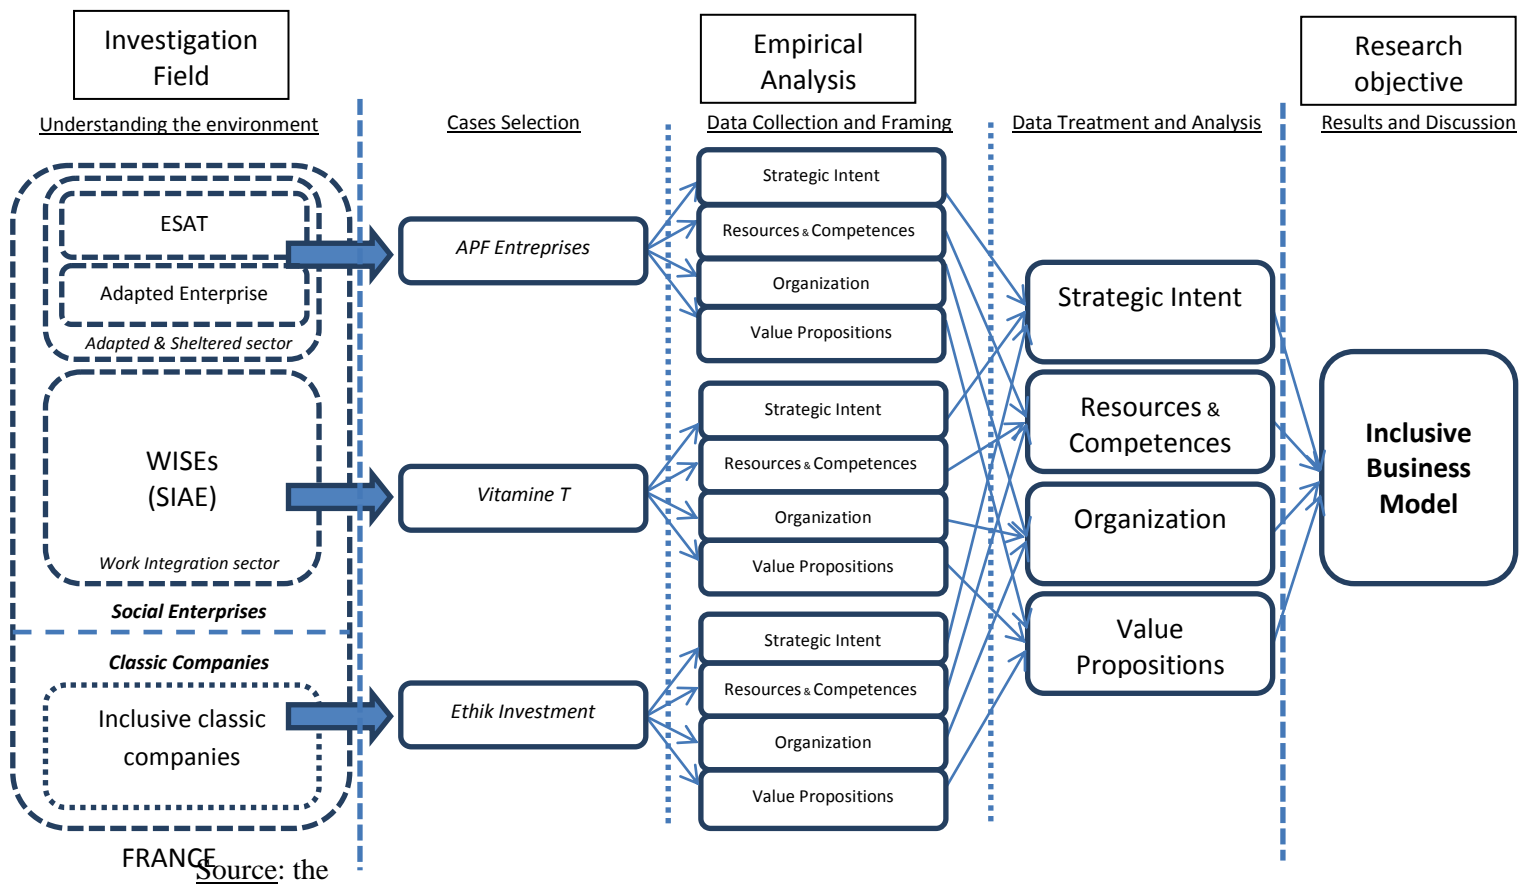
Investigation Field

Empirical Analysis

Research objective

Understanding the environment

Cases Selection

Data Collection and Framing

Data Treatment and Analysis

Results and Discussion

ESAT

Adapted Enterprise

Adapted & Sheltered sector

WISEs (SIAE)

Work Integration sector

Social Enterprises

Classic Companies

Inclusive classic companies

FRANCE

Source: the

APF Entreprises

Vitamine T

Ethik Investment

Strategic Intent

Resources & Competences

Organization

Value Propositions

Strategic Intent

Resources & Competences

Organization

Value Propositions

Strategic Intent

Resources & Competences

Organization

Value Propositions

Strategic Intent

Resources & Competences

Organization

Value Propositions

Inclusive Business Model